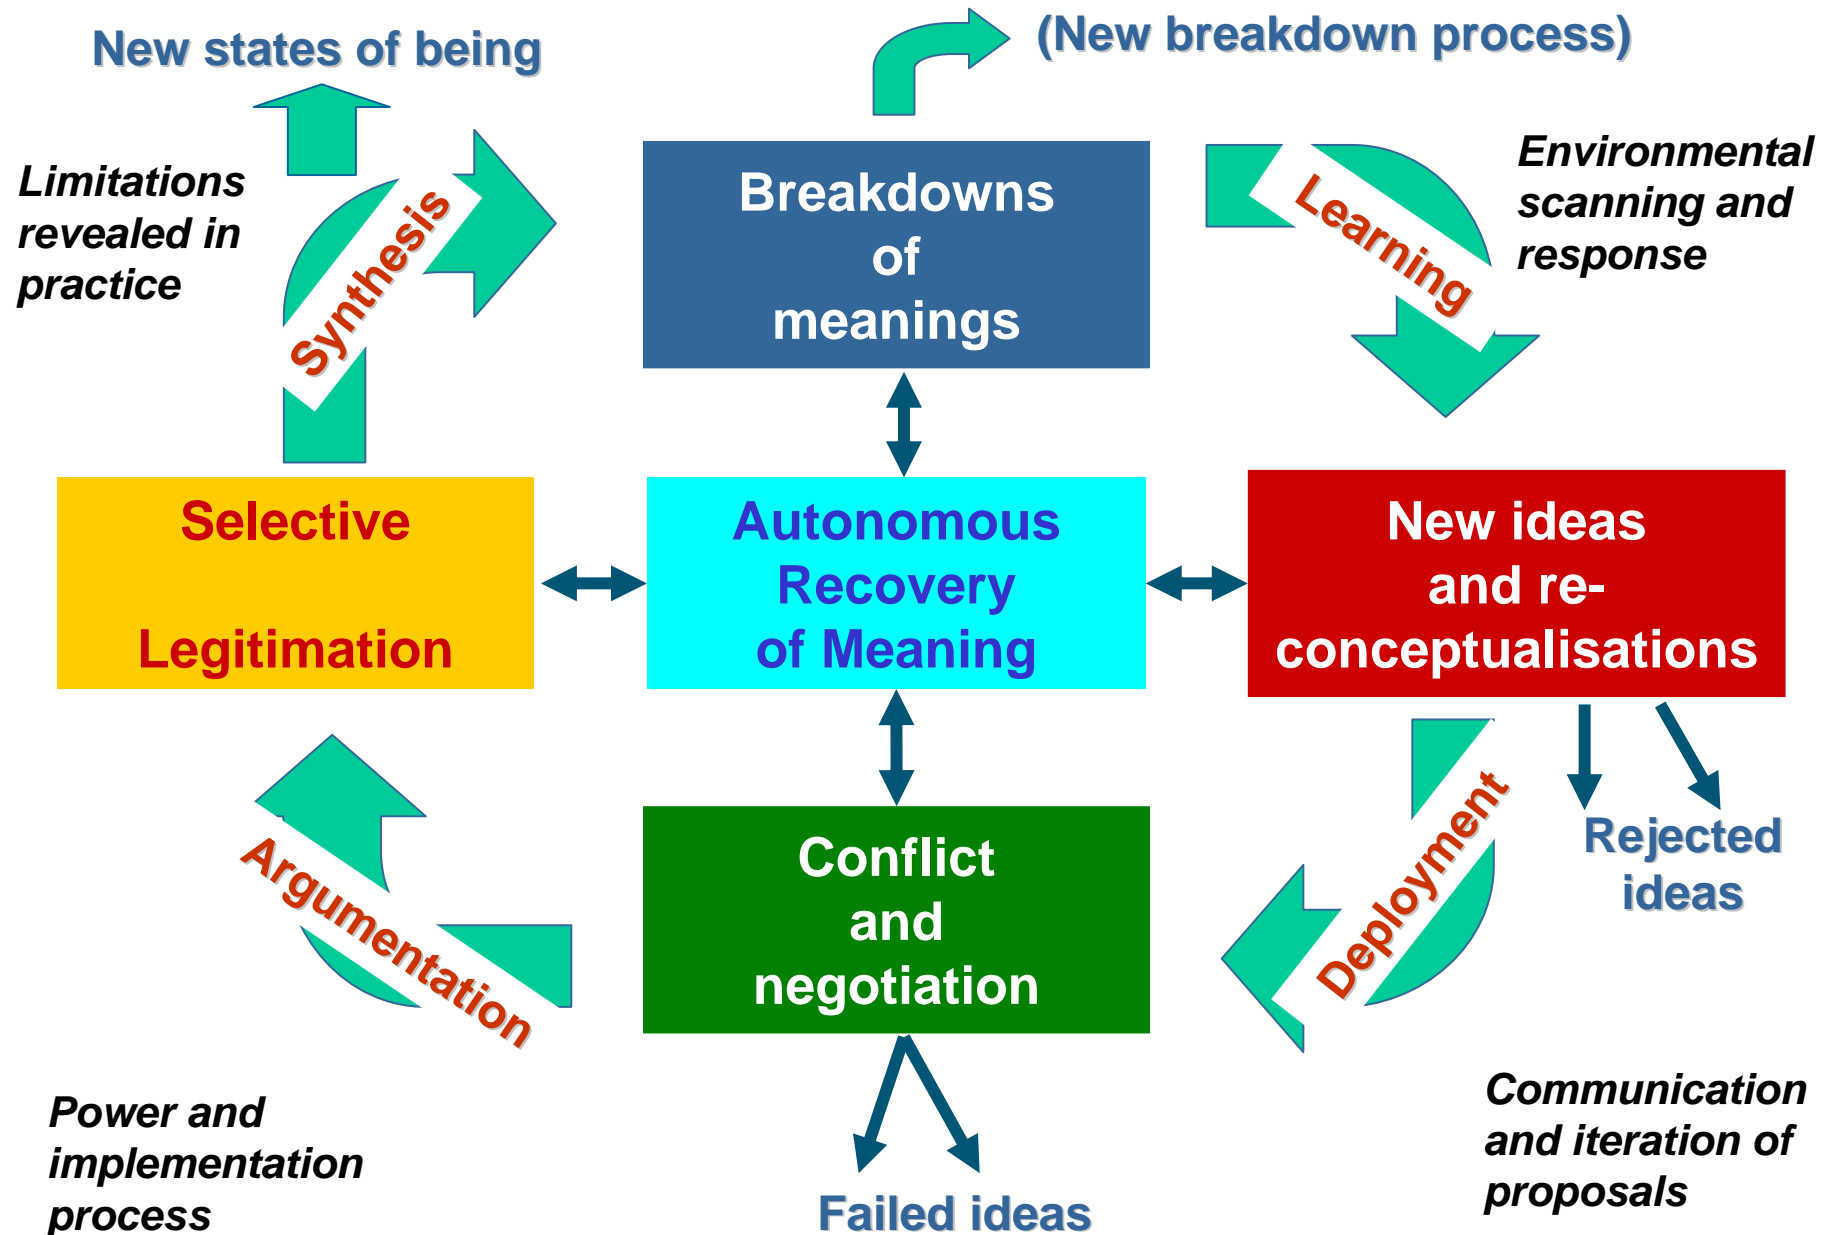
New states of being

(New breakdown process)

Limitations revealed in practice

Synthesis

Breakdowns of meanings

Learning

Environmental scanning and response

Selective

Legitimation

Autonomous Recovery of Meaning

New ideas and re-conceptualisations

Argumentation

Conflict and negotiation

Deployment

Rejected ideas

Power and implementation process

Failed ideas

Communication and iteration of proposals